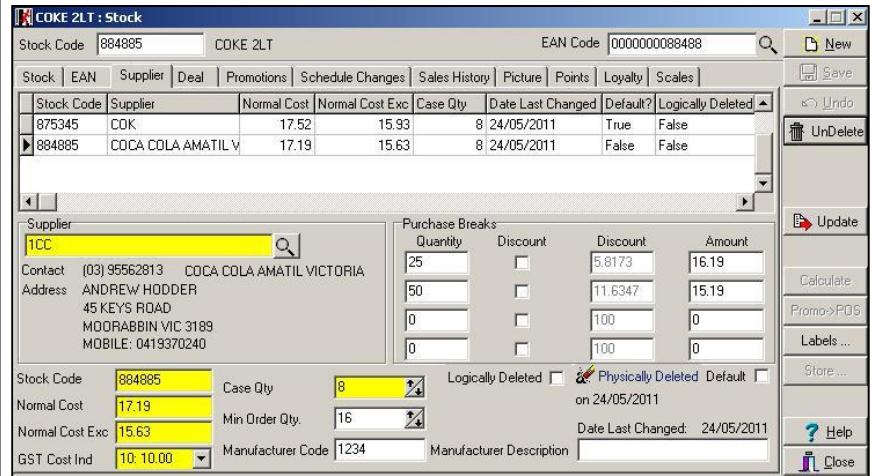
COKE 2LT : Stock

Stock Code 884885 COKE 2LT EAN Code 0000000088488

New
Save
Undo
UnDelete

Stock | EAN | Supplier | Deal | Promotions | Schedule Changes | Sales History | Picture | Points | Loyalty | Scales

| Stock Code | Supplier | Normal Cost | Normal Cost Exc | Case Qty | Date Last Changed | Default? | Logically Deleted |
|---|---|---|---|---|---|---|---|
| 875345 | COK | 17.52 | 15.93 | 8 | 24/05/2011 | True | False |
| 884885 | COCA COLA AMATIL V | 17.19 | 15.63 | 8 | 24/05/2011 | False | False |

Supplier
1CC
Contact (03) 95562813 COCA COLA AMATIL VICTORIA
Address ANDREW HODDER
45 KEYS ROAD
MOORABBIN VIC 3189
MOBILE: 0419370240

Purchase Breaks

| Quantity | Discount | Discount | Amount |
|---|---|---|---|
| 25 | | 5.8173 | 16.19 |
| 50 | | 11.6347 | 15.19 |
| 0 | | 100 | 0 |
| 0 | | 100 | 0 |

Update
Calculate
Promo->POS
Labels ...
Store ...

Stock Code 884885
Normal Cost 17.19
Normal Cost Exc 15.63
GST Cost Ind 10: 10.00
Case Qty 8
Min Order Qty. 16
Manufacturer Code 1234
Logically Deleted
Physically Deleted on 24/05/2011
Default
Date Last Changed: 24/05/2011
Manufacturer Description

Help
Close